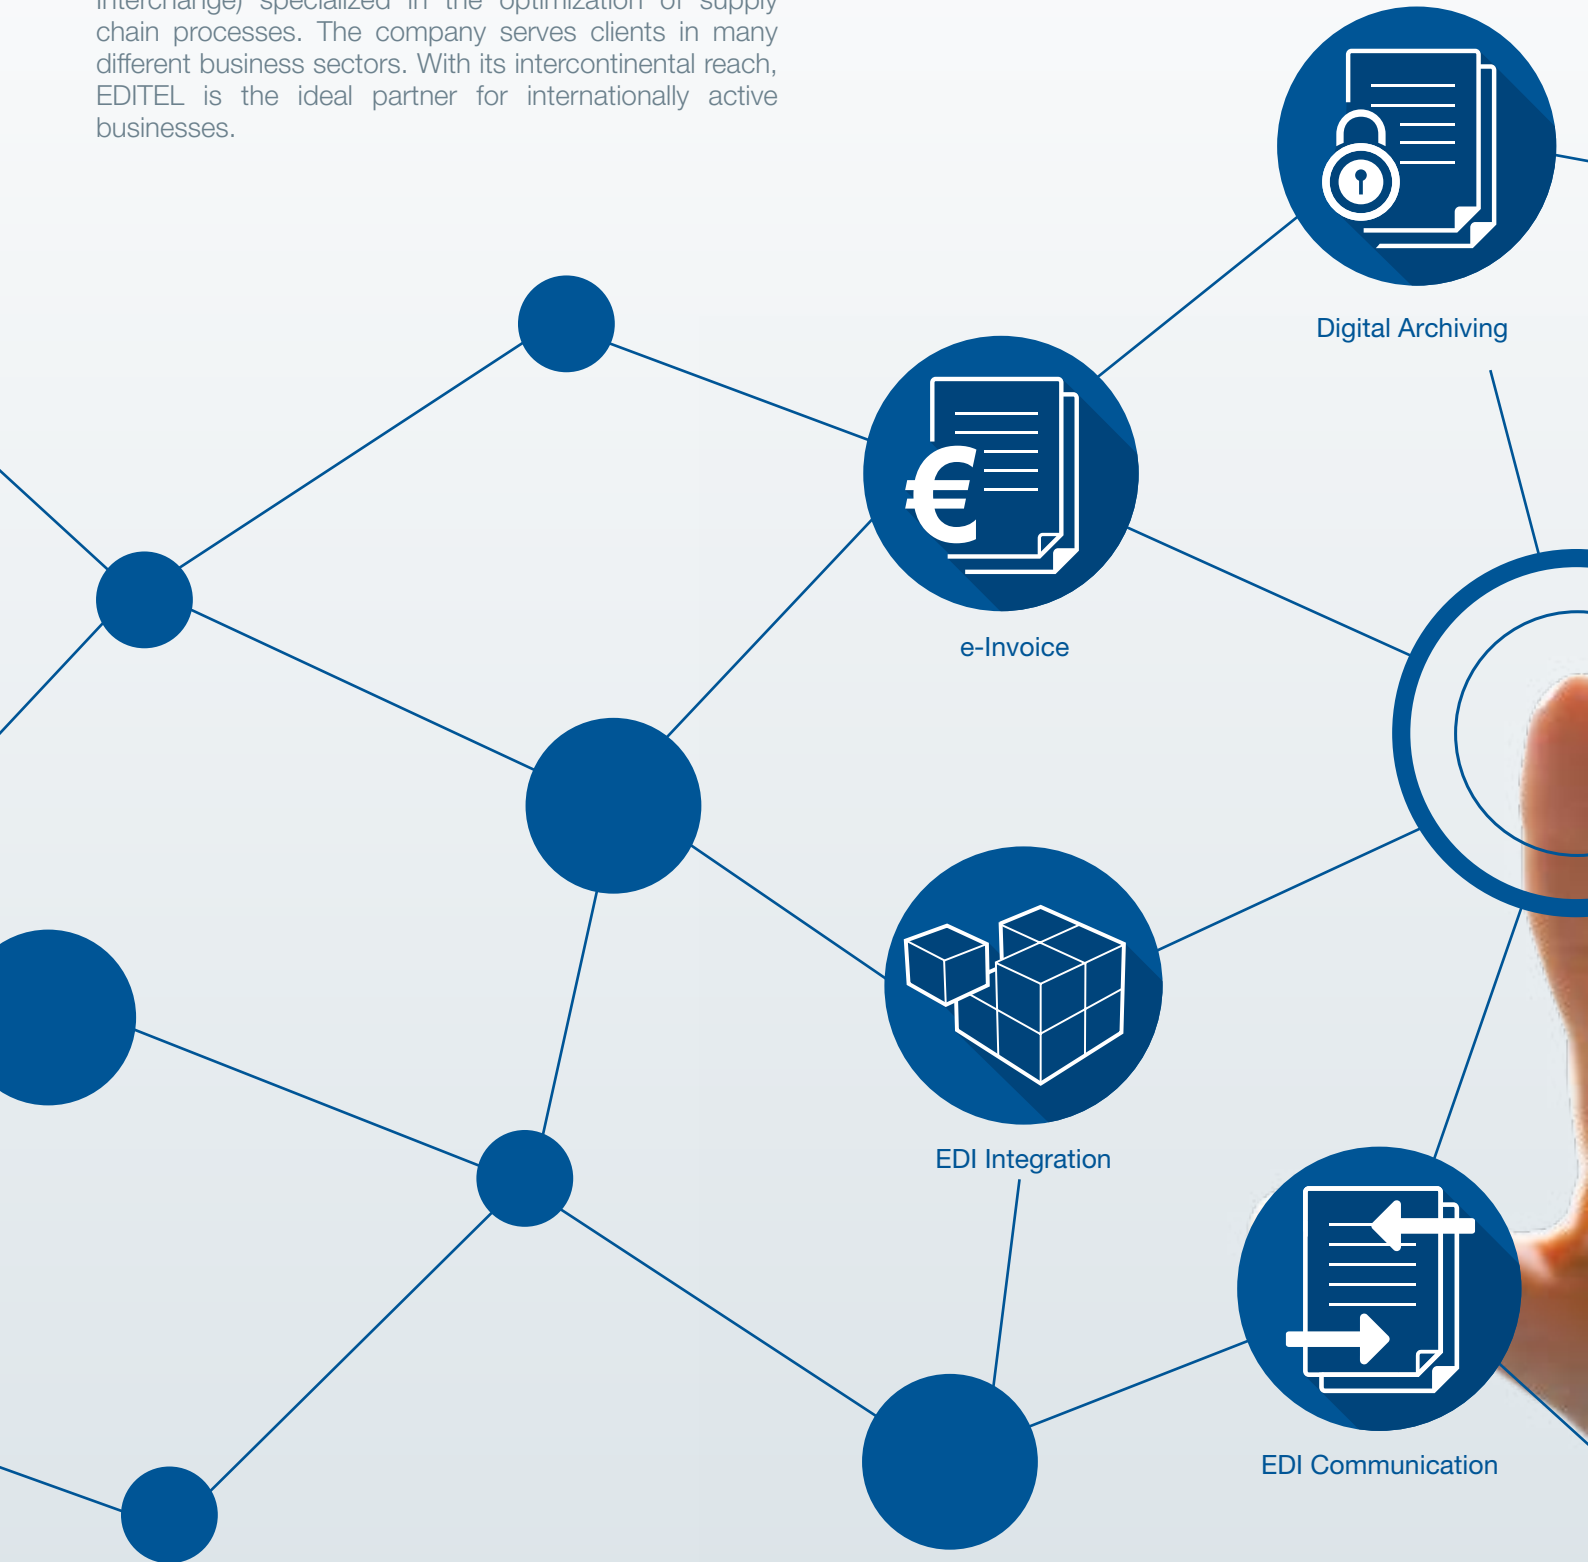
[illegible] chain processes. The company serves clients in many different business sectors. With its intercontinental reach, EDITEL is the ideal partner for internationally active businesses.

Digital Archiving

e-Invoice

EDI Integration

EDI Communication